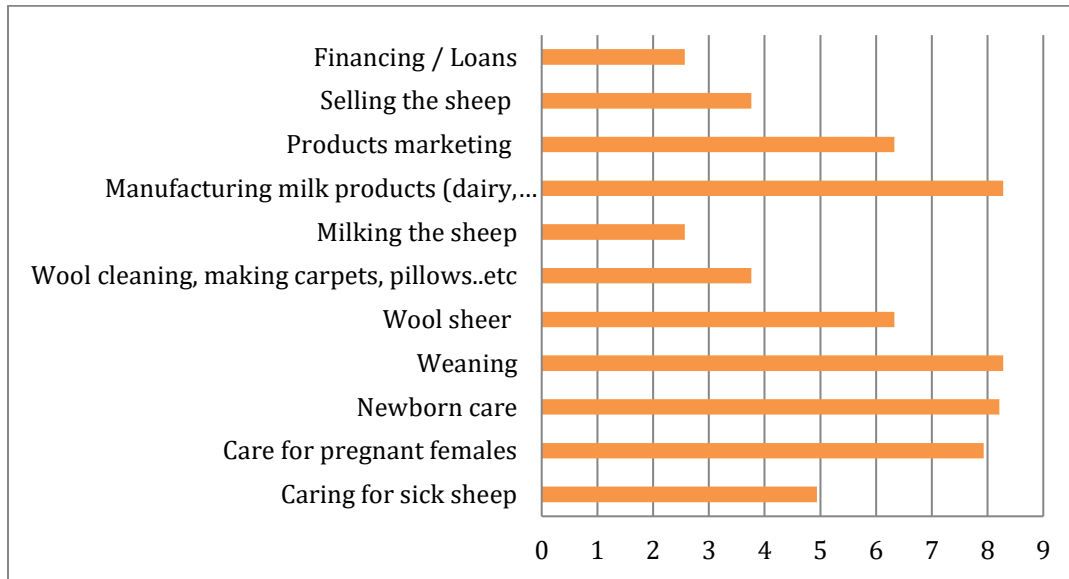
Financing / Loans
Selling the sheep
Products marketing
Manufacturing milk products (dairy,…
Milking the sheep
Wool cleaning, making carpets, pillows..etc
Wool sheer
Weaning
Newborn care
Care for pregnant females
Caring for sick sheep

0 1 2 3 4 5 6 7 8 9